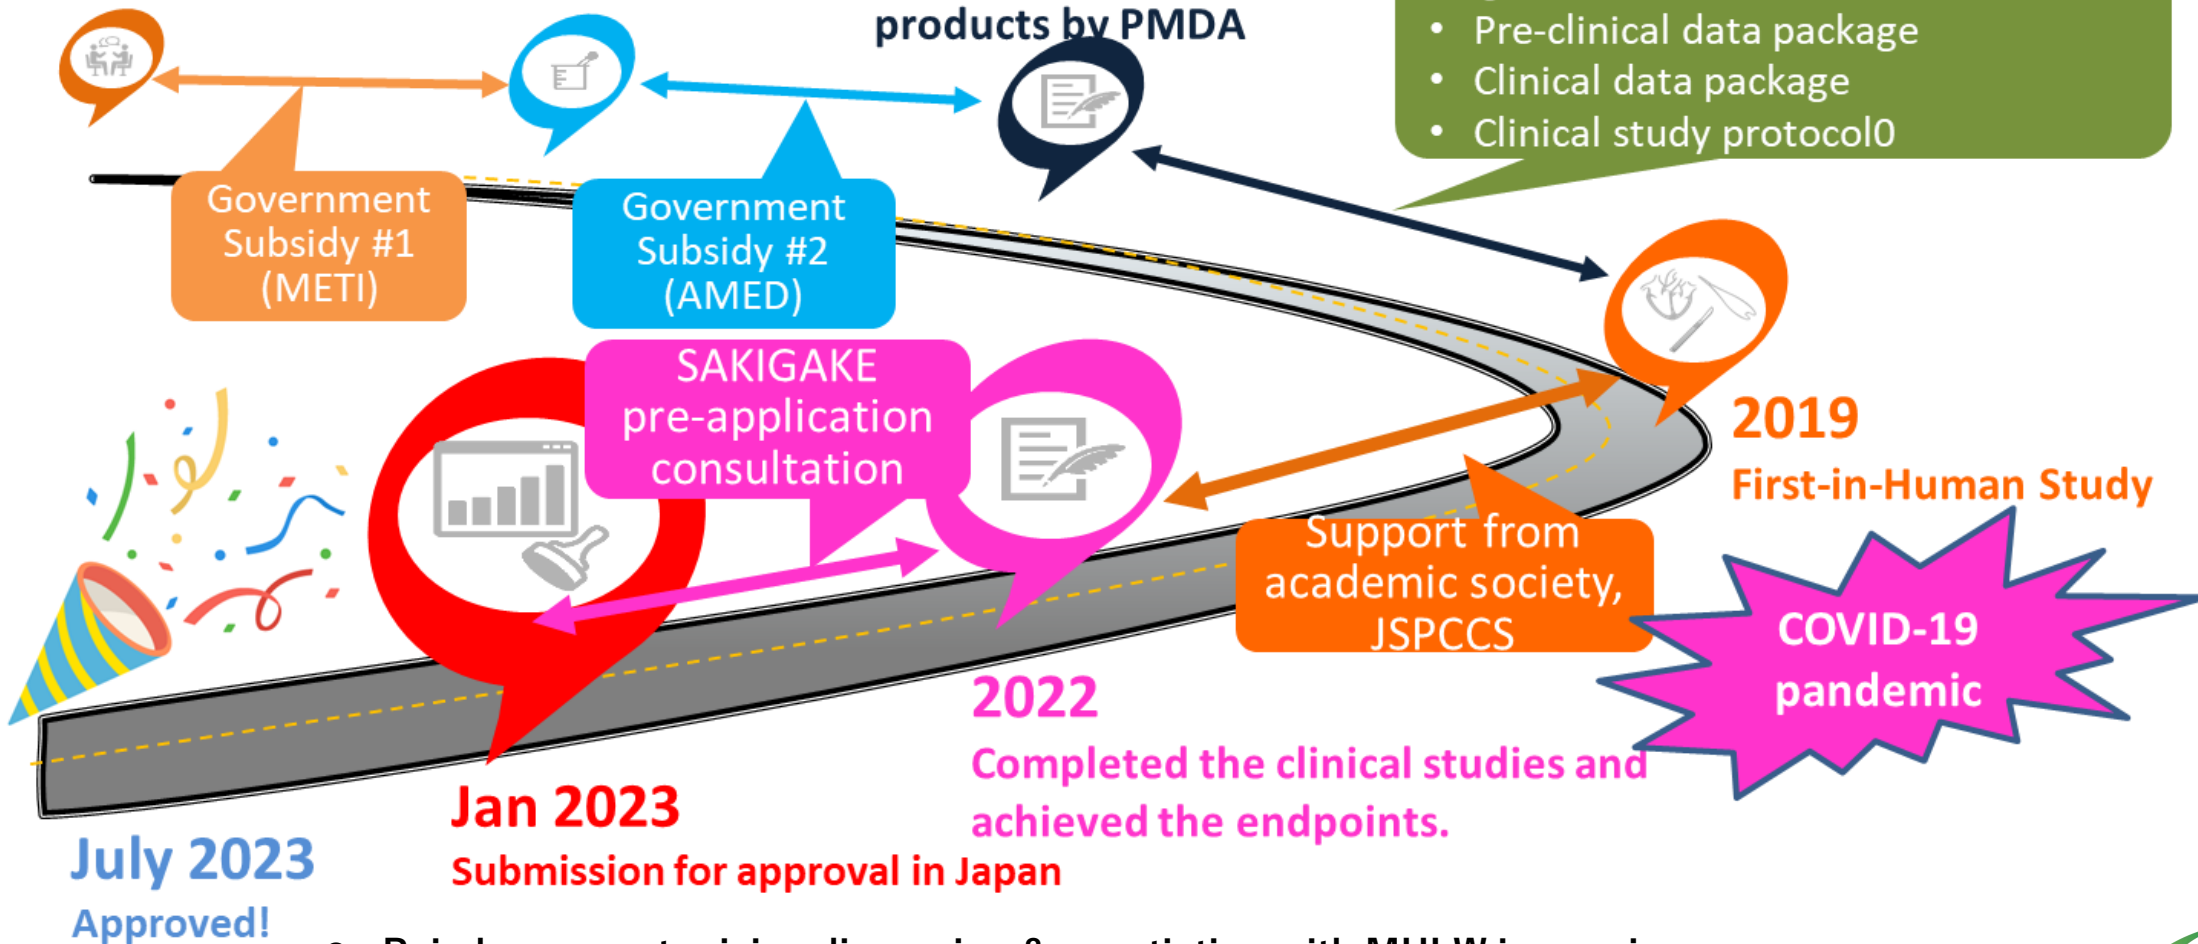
products by PMDA

• Pre-clinical data package
• Clinical data package
• Clinical study protocol0

Government Subsidy #1 (METI)

Government Subsidy #2 (AMED)

SAKIGAKE pre-application consultation

2019
First-in-Human Study

Support from academic society, JSPCCS

COVID-19 pandemic

2022
Completed the clinical studies and achieved the endpoints.

Jan 2023
Submission for approval in Japan

July 2023
Approved!

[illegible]